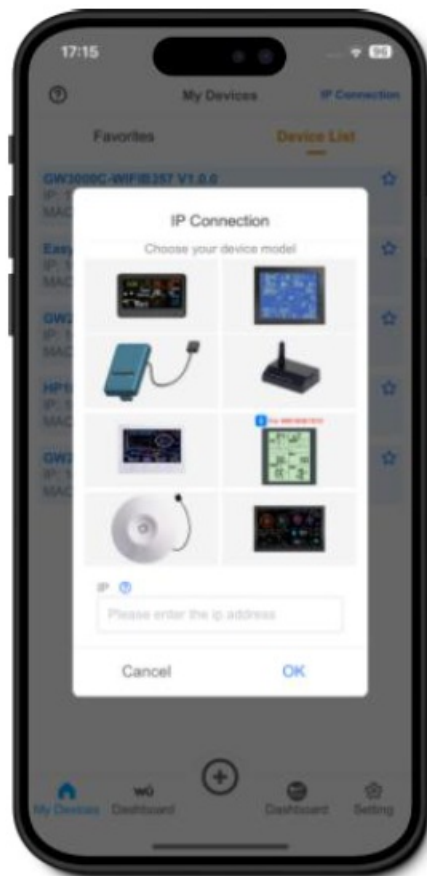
17:15

My Devices

IP Connection

Favorites

Device List

GW3000C-WIFIB257 V1.0.0

IP: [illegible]

MAC

Easy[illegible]

IP: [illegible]

MAC

GW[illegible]

IP: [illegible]

MAC

HP1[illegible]

IP: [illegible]

MAC

GW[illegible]

IP: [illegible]

MAC

IP Connection

Choose your device model

IP

Please enter the ip address

Cancel

OK

My Devices

WU Dashboard

Dashboard

Setting